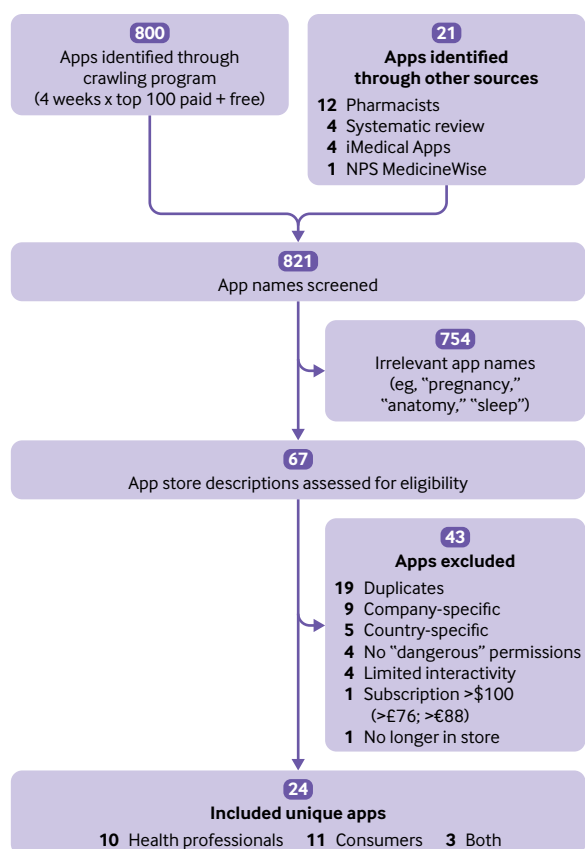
800
Apps identified through crawling program
(4 weeks x top 100 paid + free)

21
Apps identified through other sources
12 Pharmacists
4 Systematic review
4 iMedical Apps
1 NPS MedicineWise

821
App names screened

754
Irrelevant app names
(eg, "pregnancy," "anatomy," "sleep")

67
App store descriptions assessed for eligibility

43
Apps excluded
19 Duplicates
9 Company-specific
5 Country-specific
4 No "dangerous" permissions
4 Limited interactivity
1 Subscription >$100 (>£76; >€88)
1 No longer in store

24
Included unique apps
10 Health professionals 11 Consumers 3 Both